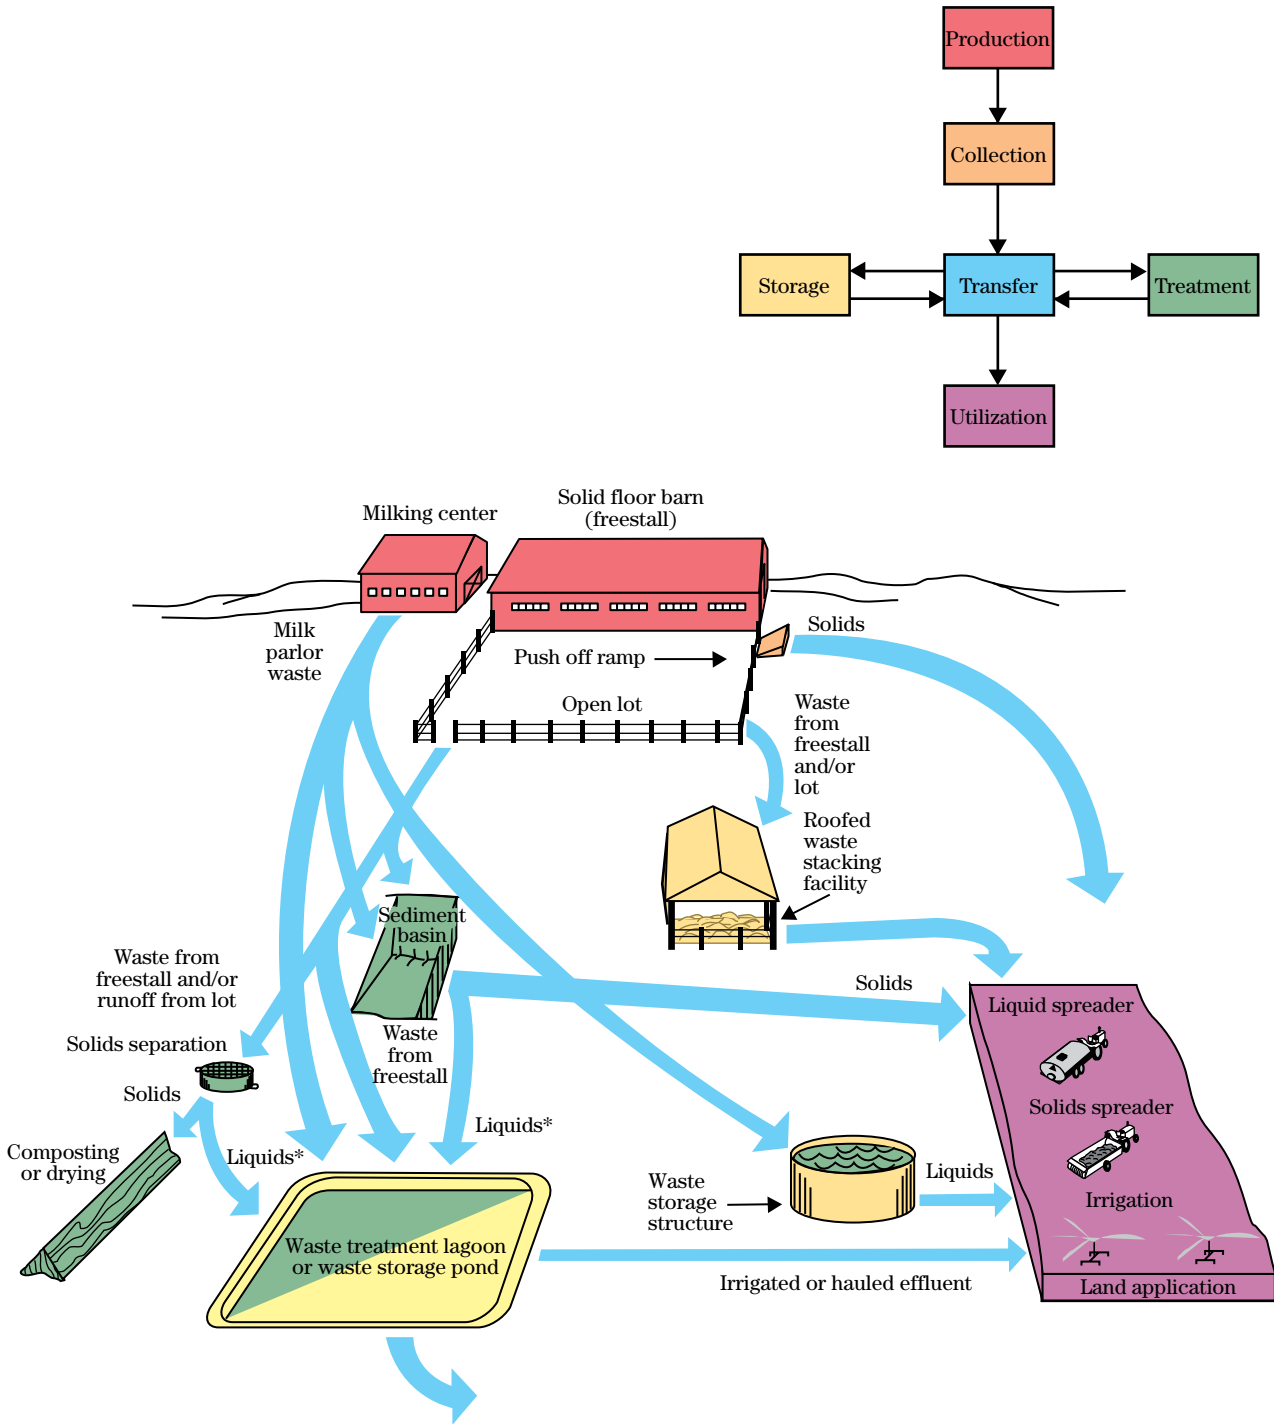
Production

Collection

Storage

Transfer

Treatment

Utilization

Milking center

Solid floor barn (freestall)

Milk parlor waste

Solids

Push off ramp

Open lot

Waste from freestall and/or lot

Roofed waste stacking facility

Sediment basin

Waste from freestall and/or runoff from lot

Solids

Solids separation

Waste from freestall

Liquid spreader

Solids

Liquids*

Composting or drying

Liquids*

Solids spreader

Irrigation

Waste storage structure

Liquids

Waste treatment lagoon or waste storage pond

Irrigated or hauled effluent

Land application